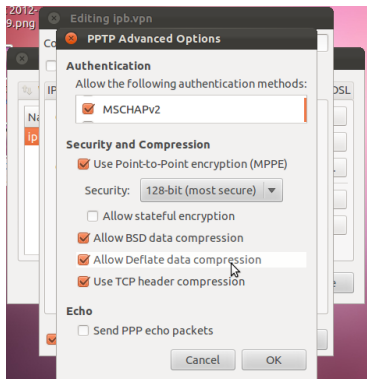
2012-
9.png

Editing ipb.vpn

Co

IP

Na

ip

DSL

e

PPTP Advanced Options

Authentication

Allow the following authentication methods:

MSCHAPv2

Security and Compression

Use Point-to-Point encryption (MPPE)

Security: 128-bit (most secure)

Allow stateful encryption

Allow BSD data compression

Allow Deflate data compression

Use TCP header compression

Echo

Send PPP echo packets

Cancel

OK